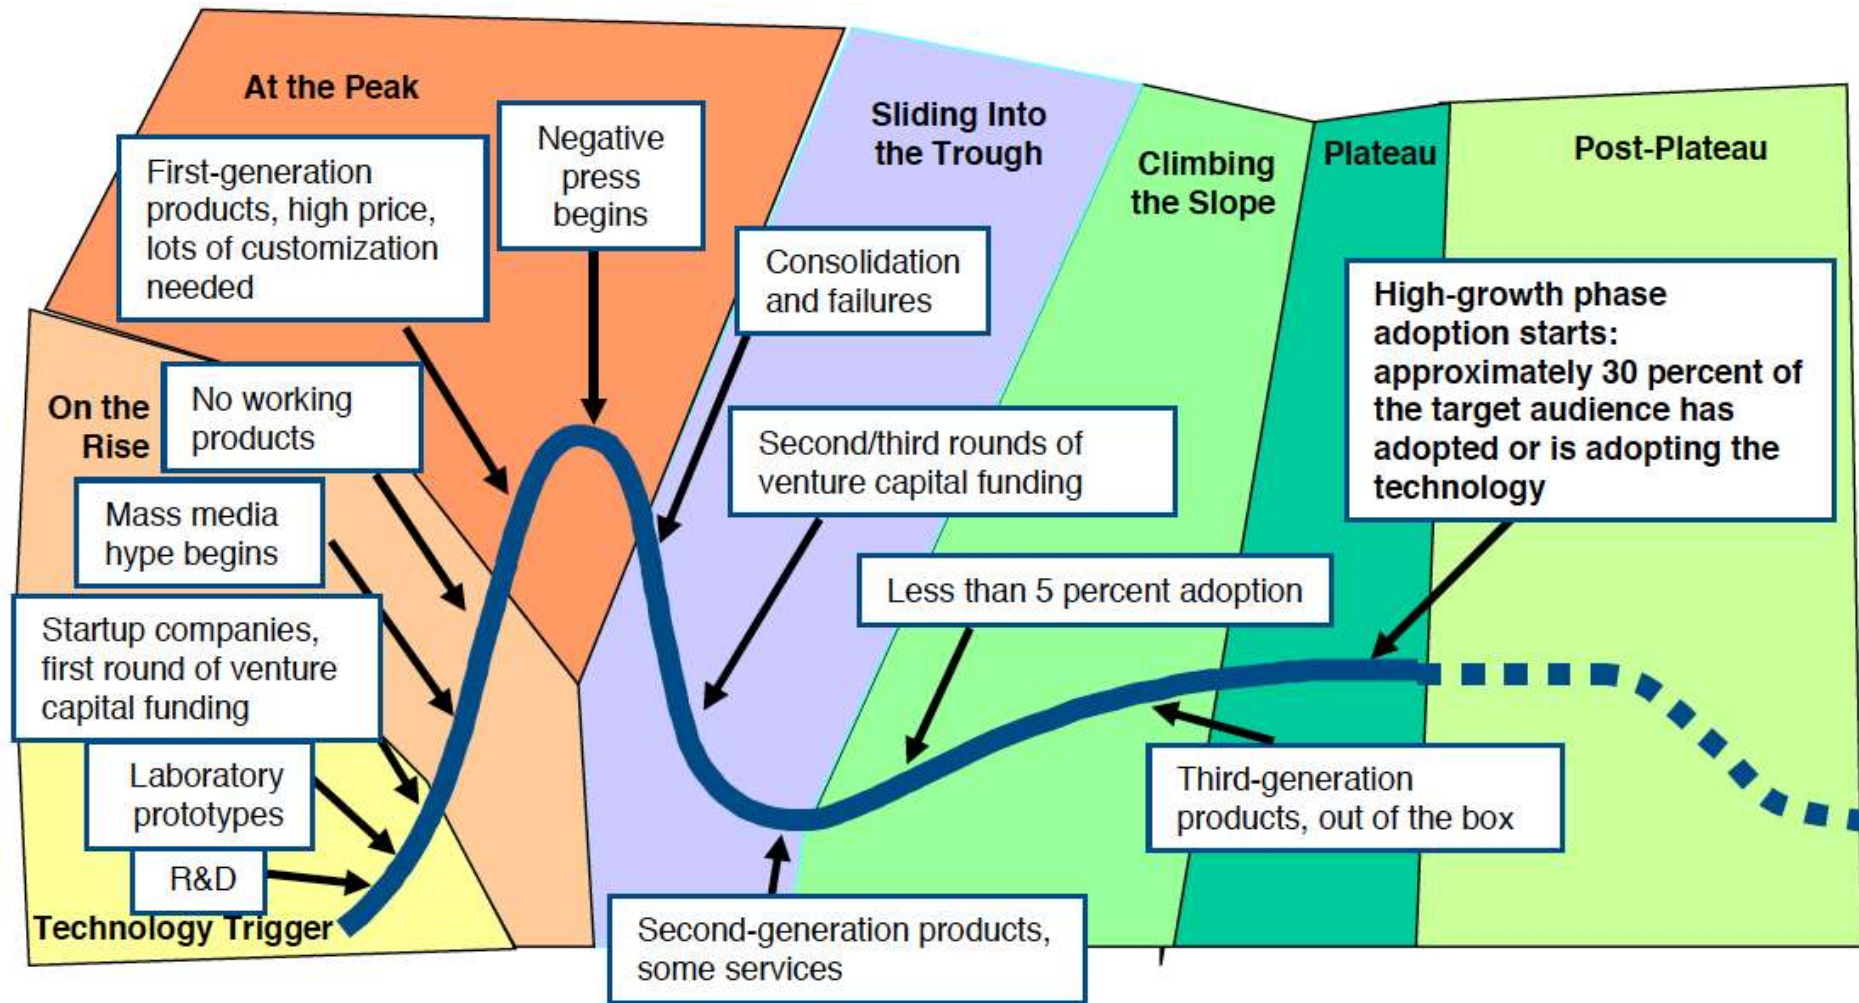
At the Peak

First-generation products, high price, lots of customization needed

Negative press begins

Sliding Into the Trough

Consolidation and failures

Climbing the Slope

Plateau

Post-Plateau

High-growth phase adoption starts: approximately 30 percent of the target audience has adopted or is adopting the technology

On the Rise

No working products

Mass media hype begins

Second/third rounds of venture capital funding

Less than 5 percent adoption

Startup companies, first round of venture capital funding

Laboratory prototypes

R&D

Technology Trigger

Third-generation products, out of the box

Second-generation products, some services